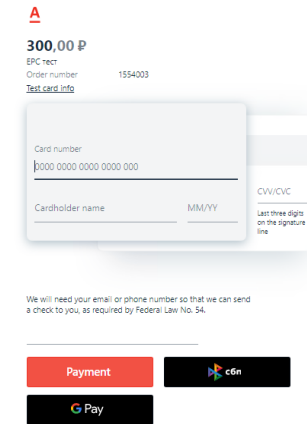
А

300,00 ₽
ЕРС тест
Order number 1554003
Test card info

Card number
0000 0000 0000 0000 000

Cardholder name MM/YY

CVV/CVC
Last three digits on the signature line

We will need your email or phone number so that we can send a check to you, as required by Federal Law No. 54.

Payment

сбп

G Pay